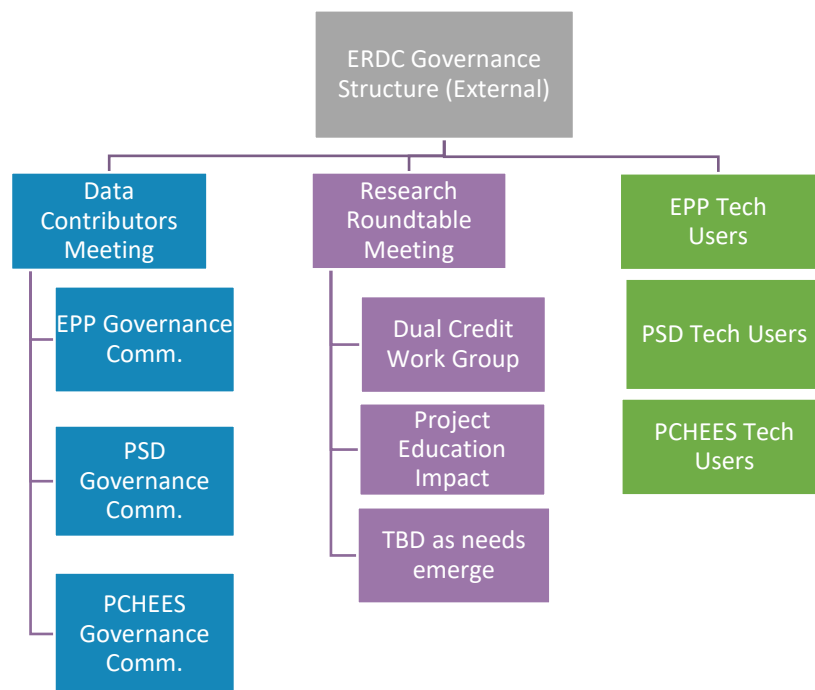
ERDC Governance Structure (External)

Data Contributors Meeting

EPP Governance Comm.

PSD Governance Comm.

PCHEES Governance Comm.

Research Roundtable Meeting

Dual Credit Work Group

Project Education Impact

TBD as needs emerge

EPP Tech Users

PSD Tech Users

PCHEES Tech Users